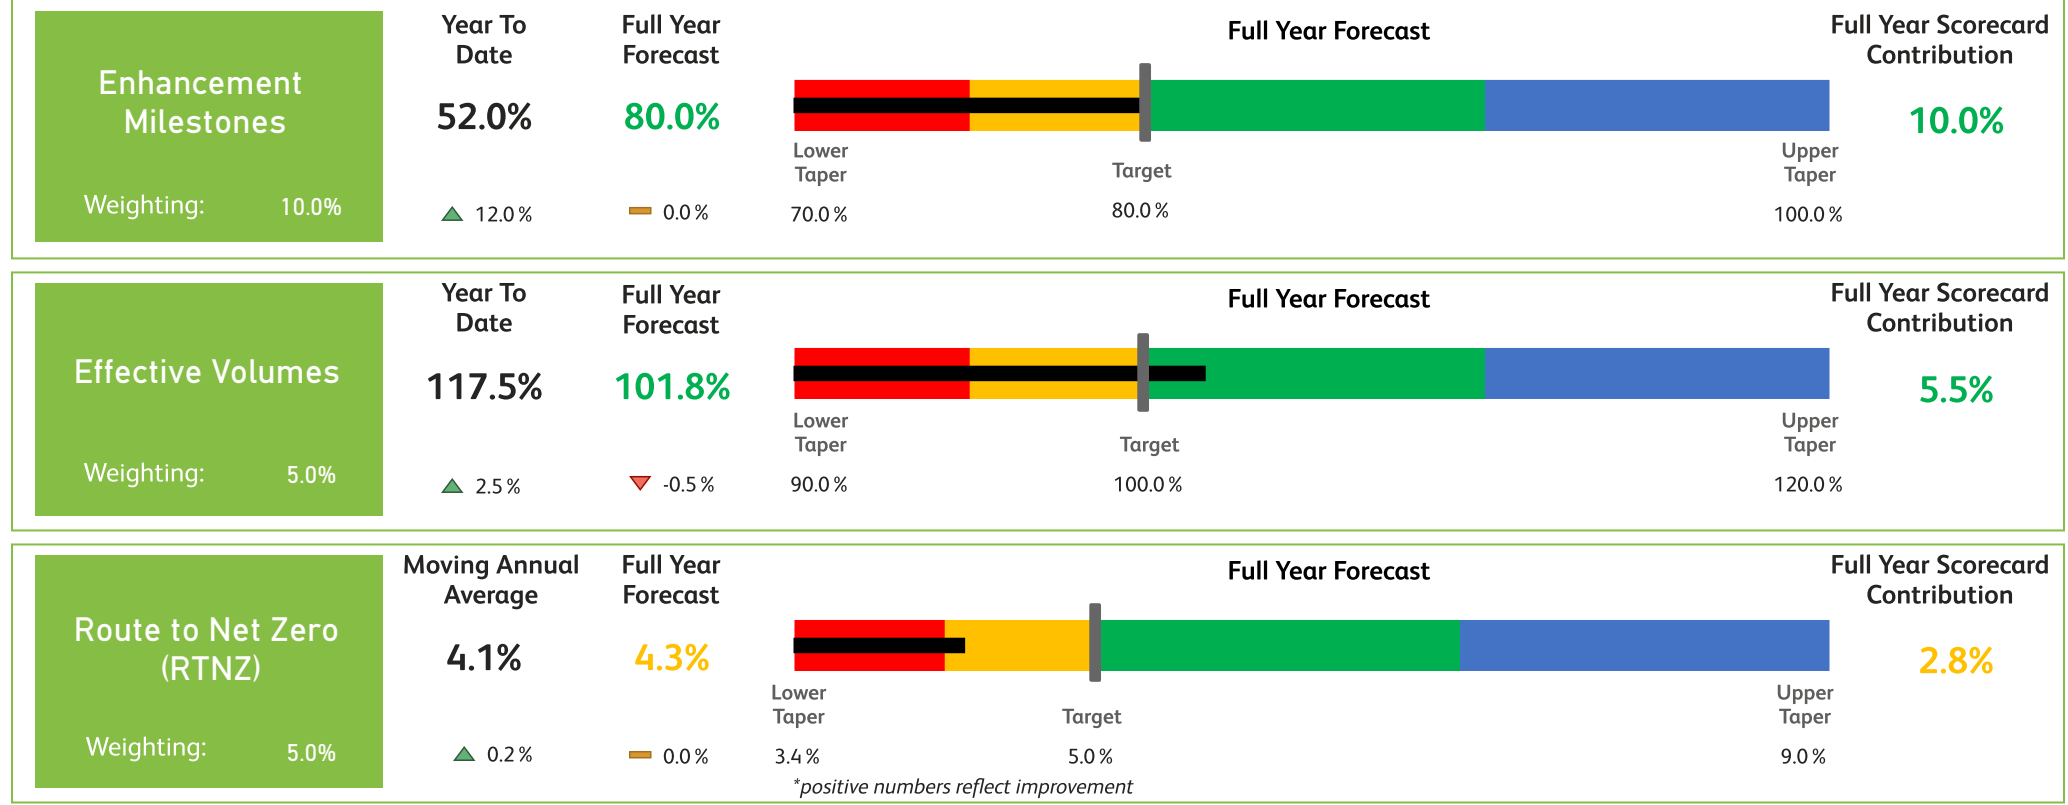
Enhancement Milestones

Weighting: 10.0%

Year To Date

52.0%

12.0 %

Full Year Forecast

80.0%

0.0 %

Full Year Forecast

Lower Taper

70.0 %

Target

80.0 %

Upper Taper

100.0 %

Full Year Scorecard Contribution

10.0%

Effective Volumes

Weighting: 5.0%

Year To Date

117.5%

2.5 %

Full Year Forecast

101.8%

-0.5 %

Full Year Forecast

Lower Taper

90.0 %

Target

100.0 %

Upper Taper

120.0 %

Full Year Scorecard Contribution

5.5%

Route to Net Zero (RTNZ)

Weighting: 5.0%

Moving Annual Average

4.1%

0.2 %

Full Year Forecast

4.3%

0.0 %

Full Year Forecast

Lower Taper

3.4 %

Target

5.0 %

Upper Taper

9.0 %

Full Year Scorecard Contribution

2.8%

*positive numbers reflect improvement